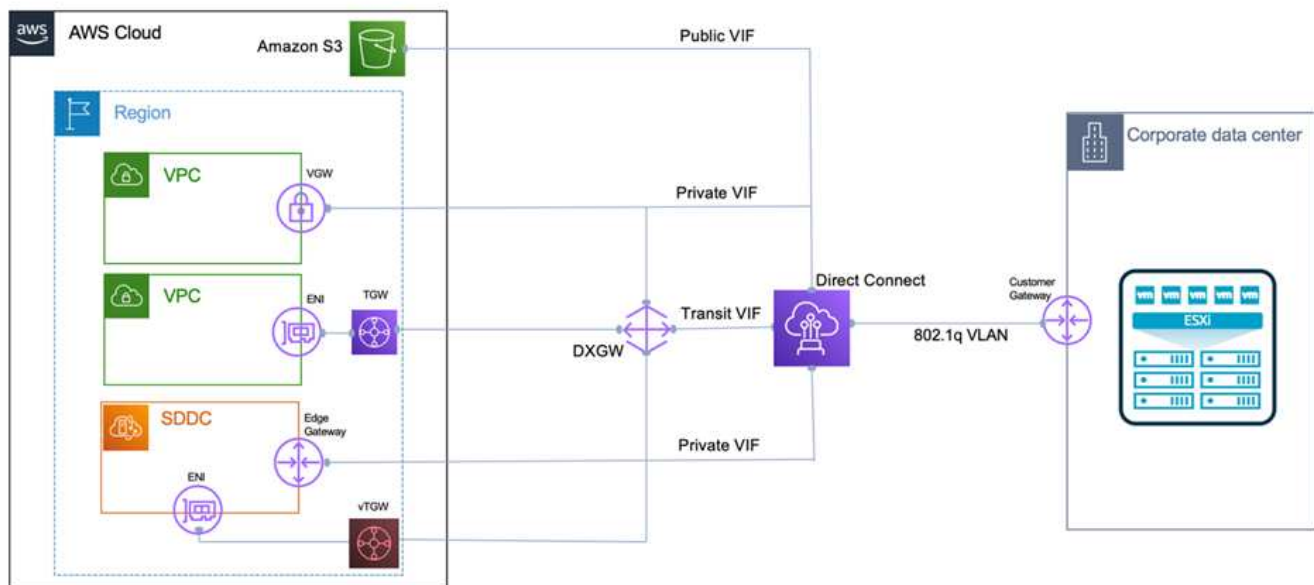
aws AWS Cloud

Amazon S3

Region

VPC

VGW

VPC

ENI

TGW

SDDC

Edge Gateway

ENI

vTGW

Public VIF

Private VIF

Transit VIF

DXGW

Private VIF

Direct Connect

802.1q VLAN

Customer Gateway

Corporate data center

vm vm vm vm vm

ESXi